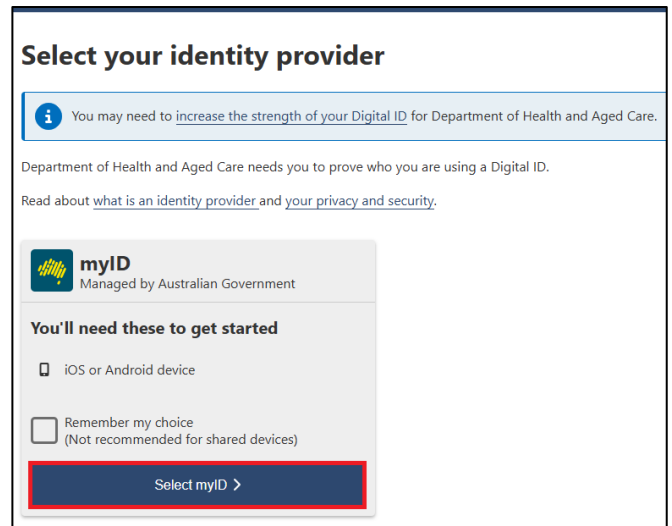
Select your identity provider

i You may need to increase the strength of your Digital ID for Department of Health and Aged Care.

Department of Health and Aged Care needs you to prove who you are using a Digital ID.

Read about what is an identity provider and your privacy and security.

myID
Managed by Australian Government

You'll need these to get started

iOS or Android device

Remember my choice
(Not recommended for shared devices)

Select myID >